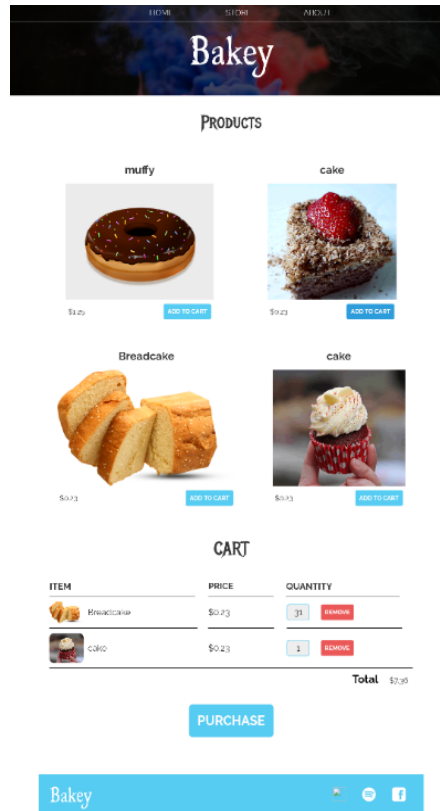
HOME STORE ABOUT

Bakey

PRODUCTS

muffy

$1.25 ADD TO CART

cake

$0.23 ADD TO CART

Breadcake

$0.23 ADD TO CART

cake

$0.23 ADD TO CART

CART

| ITEM | PRICE | QUANTITY |
|---|---|---|
| Breadcake | $0.23 | 31 REMOVE |
| cake | $0.23 | 1 REMOVE |

Total $7.36

PURCHASE

Bakey